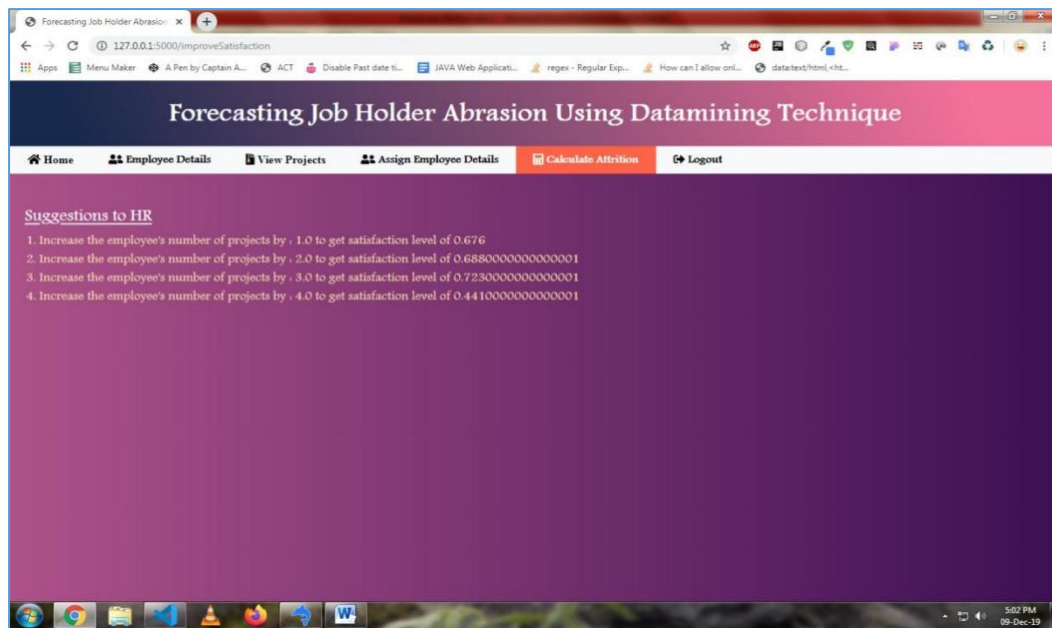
Forecasting Job Holder Abrasion ×

127.0.0.1:5000/improveSatisfaction

Apps Menu Maker A Pen by Captain A... ACT Disable Past date ti... JAVA Web Applicati... regex - Regular Exp... How can I allow onl... data:text/html,<ht...

Forecasting Job Holder Abrasion Using Datamining Technique

Home Employee Details View Projects Assign Employee Details Calculate Attrition Logout

Suggestions to HR

1. Increase the employee's number of projects by : 1.0 to get satisfaction level of 0.676
2. Increase the employee's number of projects by : 2.0 to get satisfaction level of 0.6880000000000001
3. Increase the employee's number of projects by : 3.0 to get satisfaction level of 0.7230000000000001
4. Increase the employee's number of projects by : 4.0 to get satisfaction level of 0.4410000000000001

5:02 PM
09-Dec-19